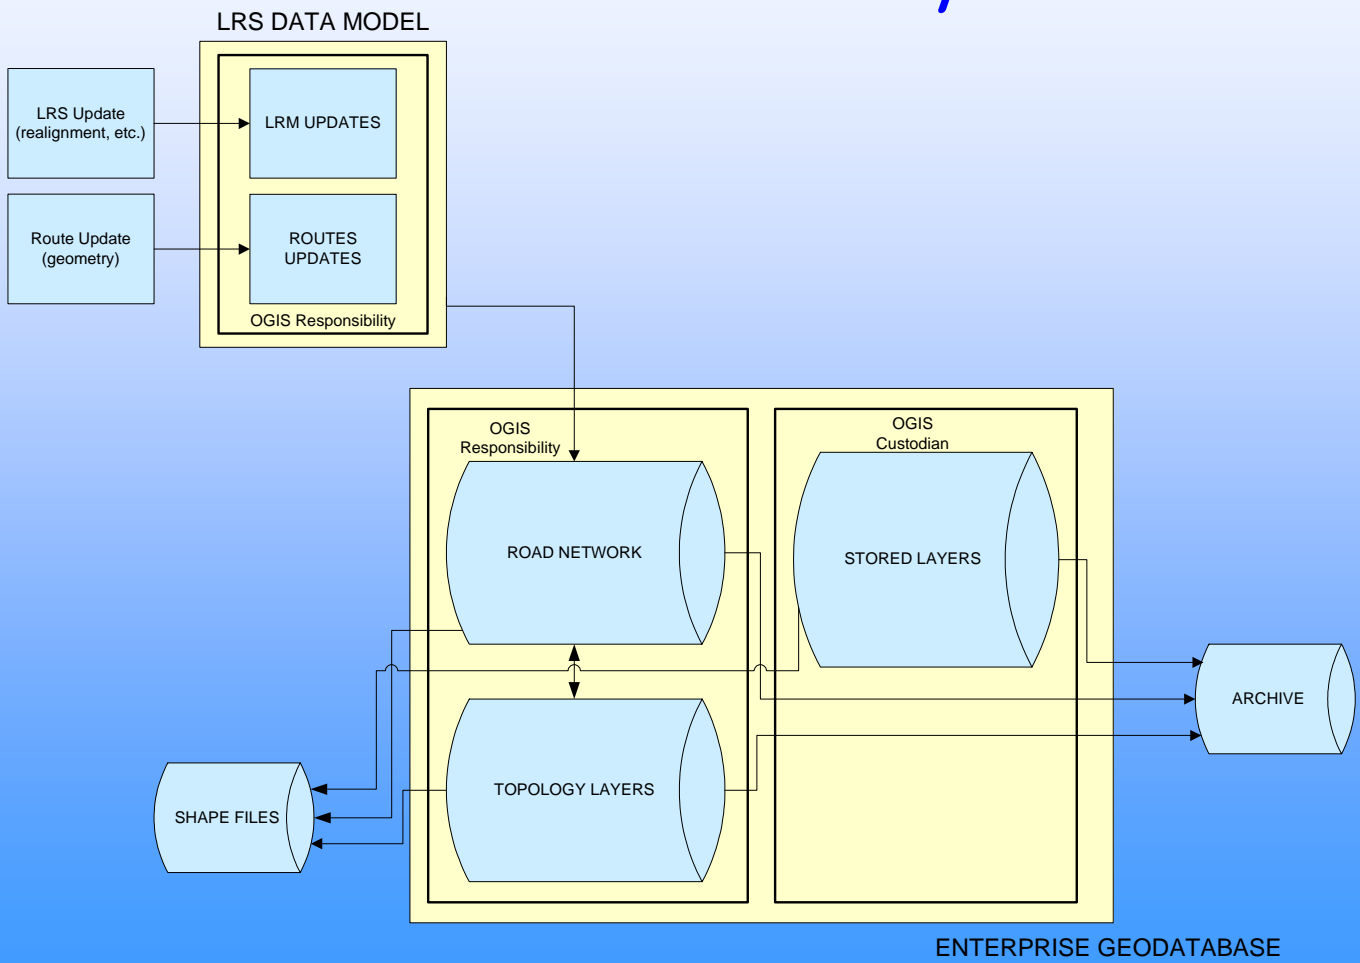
LRS DATA MODEL

LRS Update (realignment, etc.)

LRM UPDATES

Route Update (geometry)

ROUTES UPDATES

OGIS Responsibility

OGIS Responsibility

ROAD NETWORK

OGIS Custodian

STORED LAYERS

TOPOLOGY LAYERS

SHAPE FILES

ARCHIVE

ENTERPRISE GEODATABASE